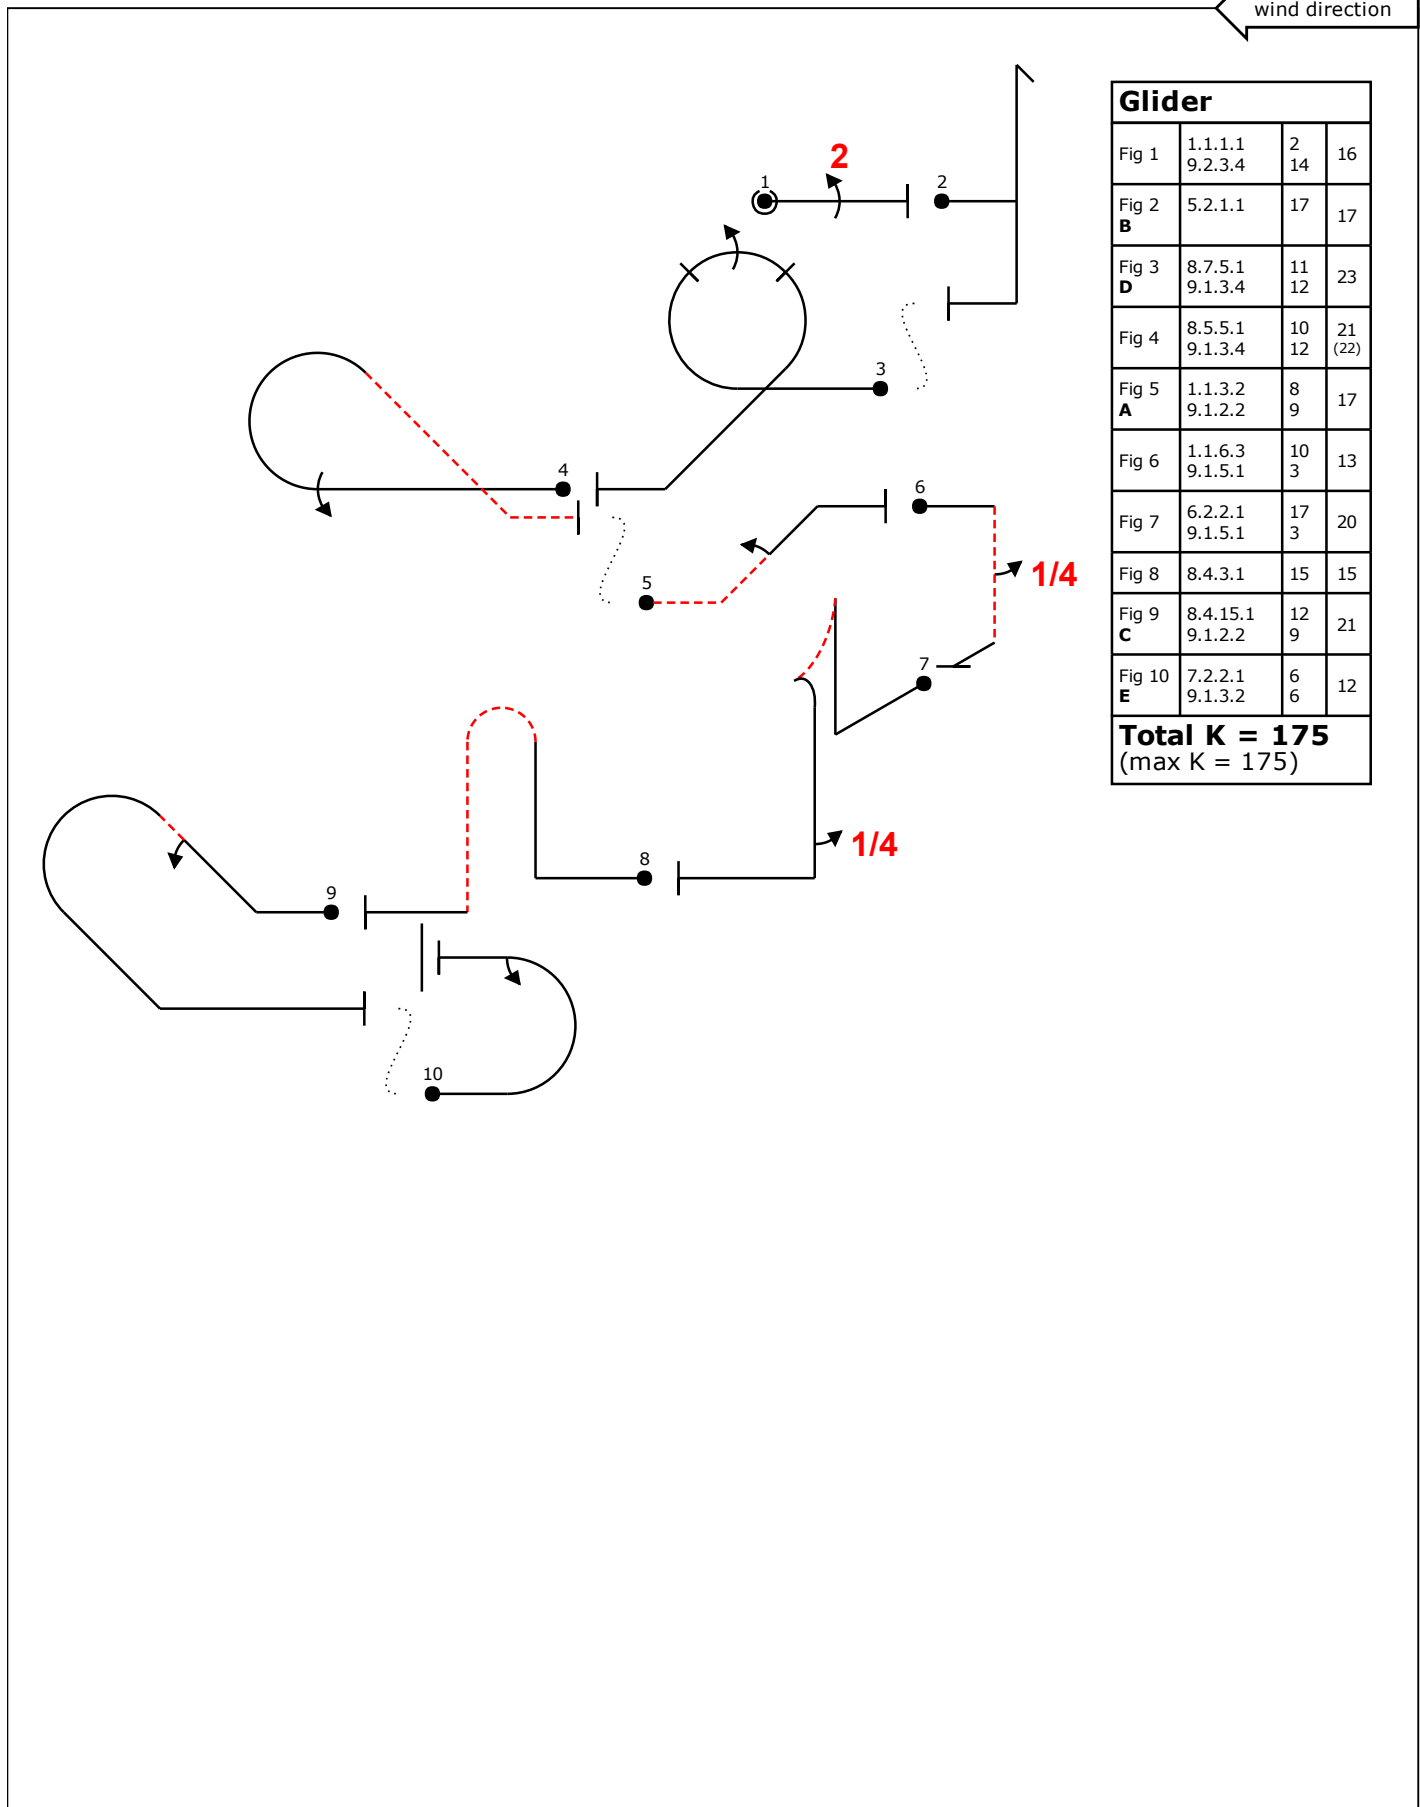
wind direction

2

1

2

3

4

5

6

1/4

7

8

1/4

9

10

| Glider | | | |
|---|---|---|---|
| Fig 1 | 1.1.1.1 9.2.3.4 | 2 14 | 16 |
| Fig 2 **B** | 5.2.1.1 | 17 | 17 |
| Fig 3 **D** | 8.7.5.1 9.1.3.4 | 11 12 | 23 |
| Fig 4 | 8.5.5.1 9.1.3.4 | 10 12 | 21 (22) |
| Fig 5 **A** | 1.1.3.2 9.1.2.2 | 8 9 | 17 |
| Fig 6 | 1.1.6.3 9.1.5.1 | 10 3 | 13 |
| Fig 7 | 6.2.2.1 9.1.5.1 | 17 3 | 20 |
| Fig 8 | 8.4.3.1 | 15 | 15 |
| Fig 9 **C** | 8.4.15.1 9.1.2.2 | 12 9 | 21 |
| Fig 10 **E** | 7.2.2.1 9.1.3.2 | 6 6 | 12 |

**Total K = 175**
(max K = 175)